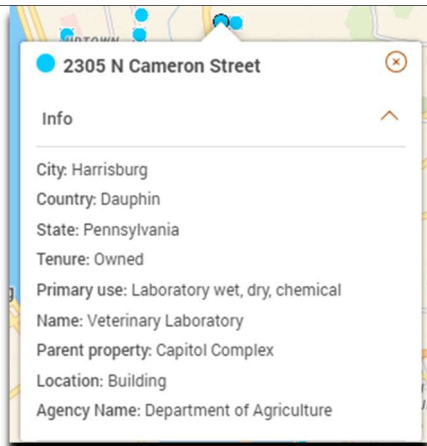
UPTOWN

2305 N Cameron Street

Info

City: Harrisburg

Country: Dauphin

State: Pennsylvania

Tenure: Owned

Primary use: Laboratory wet, dry, chemical

Name: Veterinary Laboratory

Parent property: Capitol Complex

Location: Building

Agency Name: Department of Agriculture